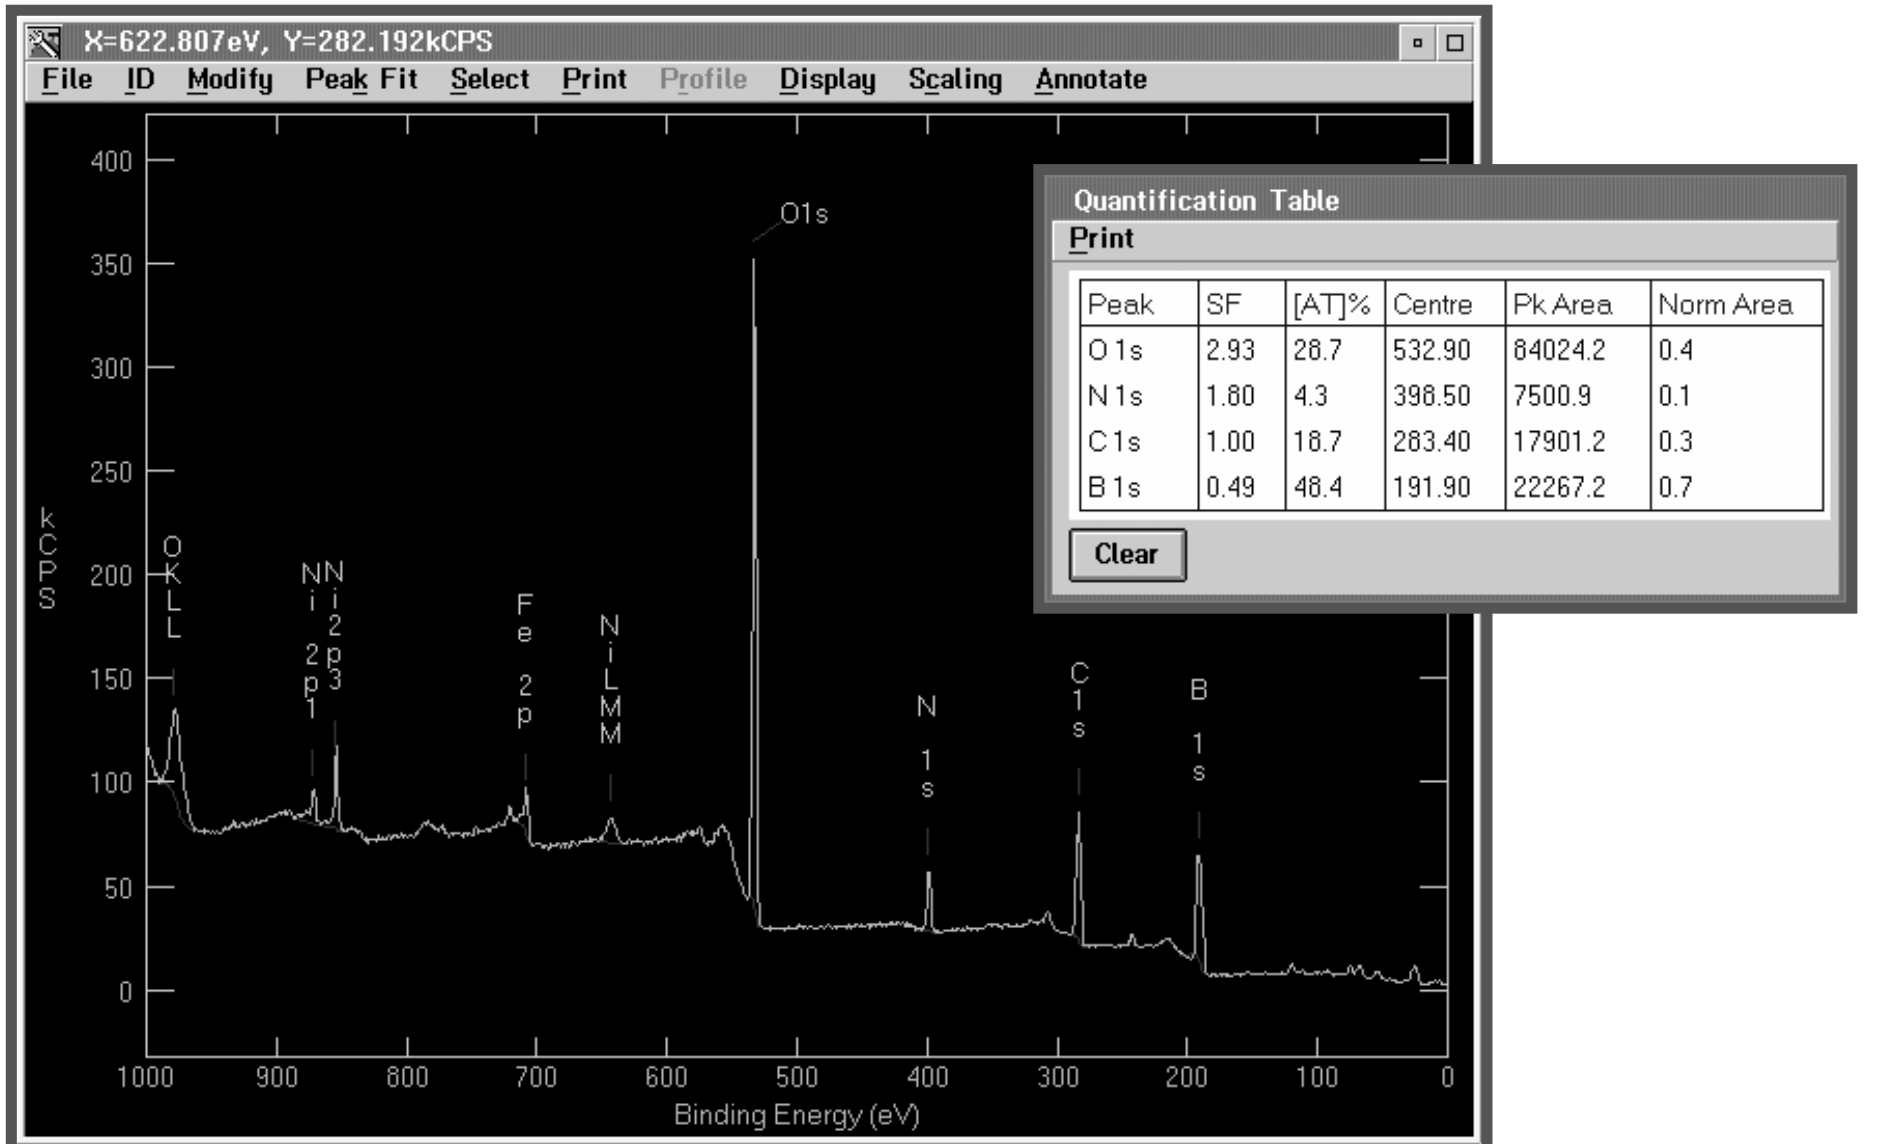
X=622.807eV, Y=282.192kCPS

File ID Modify Peak Fit Select Print Profile Display Scaling Annotate

400
350
300
250
200
150
100
50
0

kCPS

O KLL
Ni 2p1
Ni 2p3
Fe 2p
Ni LMM
O1s
N 1s
C 1s
B 1s

1000 900 800 700 600 500 400 300 200 100 0

Binding Energy (eV)

Quantification Table

Print

| Peak | SF | [AT]% | Centre | Pk Area | Norm Area |
|---|---|---|---|---|---|
| O 1s | 2.93 | 28.7 | 532.90 | 84024.2 | 0.4 |
| N 1s | 1.80 | 4.3 | 398.50 | 7500.9 | 0.1 |
| C 1s | 1.00 | 18.7 | 283.40 | 17901.2 | 0.3 |
| B 1s | 0.49 | 48.4 | 191.90 | 22267.2 | 0.7 |

Clear